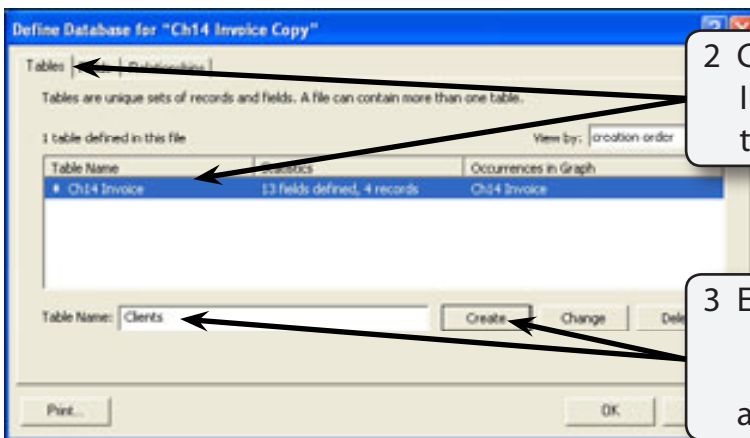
Define Database for "Ch14 Invoice Copy"

Tables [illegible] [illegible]

Tables are unique sets of records and fields. A file can contain more than one table.

1 table defined in this file

View by: creation order

| Table Name | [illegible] | Occurrences in Graph |
|---|---|---|
| Ch14 Invoice | 13 fields defined, 4 records | Ch14 Invoice |

Table Name: Clients

Create

Change

Del

Print...

OK

2 C
I
t

3 E

a